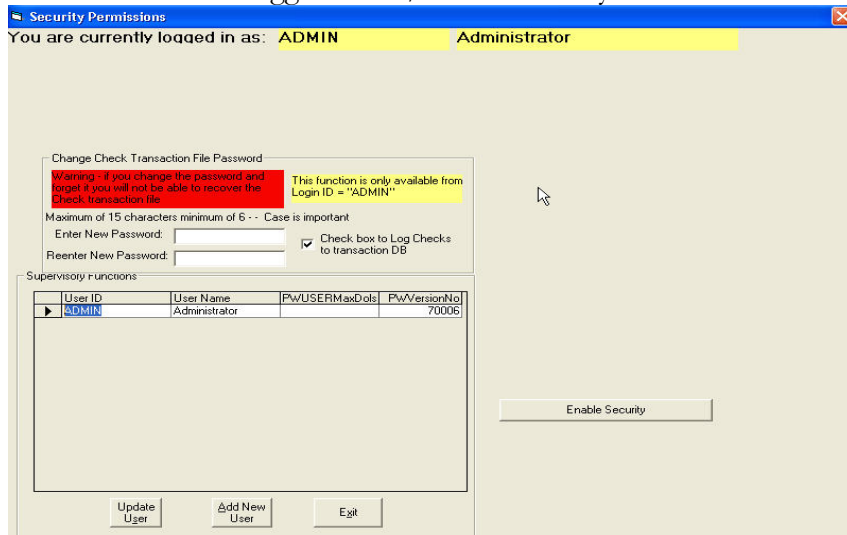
Security Permissions

You are currently logged in as: ADMIN Administrator

Change Check Transaction File Password

Warning - if you change the password and forget it you will not be able to recover the Check transaction file

This function is only available from Login ID = "ADMIN"

Maximum of 15 characters minimum of 6 - - Case is important

Enter New Password:

Reenter New Password:

Check box to Log Checks to transaction DB

Supervisory Functions

| | User ID | User Name | PWUSERMaxDols | PWVersionNo |
|---|---|---|---|---|
| ▶ | ADMIN | Administrator | | 70006 |

Enable Security

Update User

Add New User

Exit